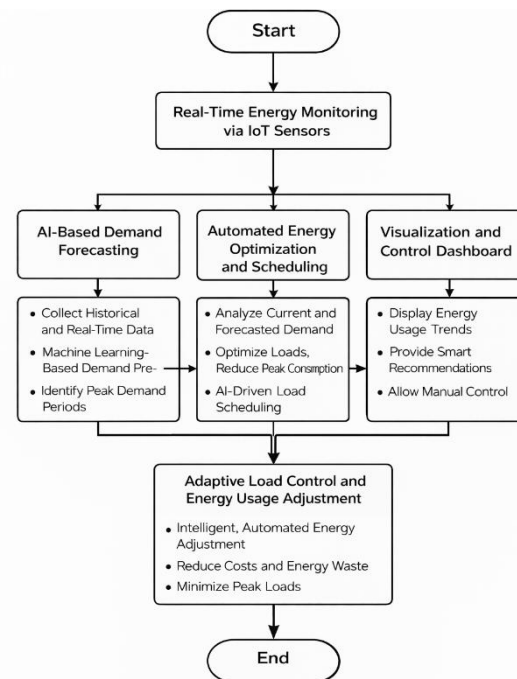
Start

Real-Time Energy Monitoring via IoT Sensors

AI-Based Demand Forecasting

Automated Energy Optimization and Scheduling

Visualization and Control Dashboard

• Collect Historical and Real-Time Data
• Machine Learning-Based Demand Pre-
• Identify Peak Demand Periods

• Analyze Current and Forecasted Demand
• Optimize Loads, Reduce Peak Consmption
• AI-Driven Load Scheduling

• Display Energy Usage Trends
• Provide Smart Recommendations
• Allow Manual Control

Adaptive Load Control and Energy Usage Adjustment

• Intelligent, Automated Energy Adjustment
• Reduce Costs and Energy Waste
• Minimize Peak Loads

End